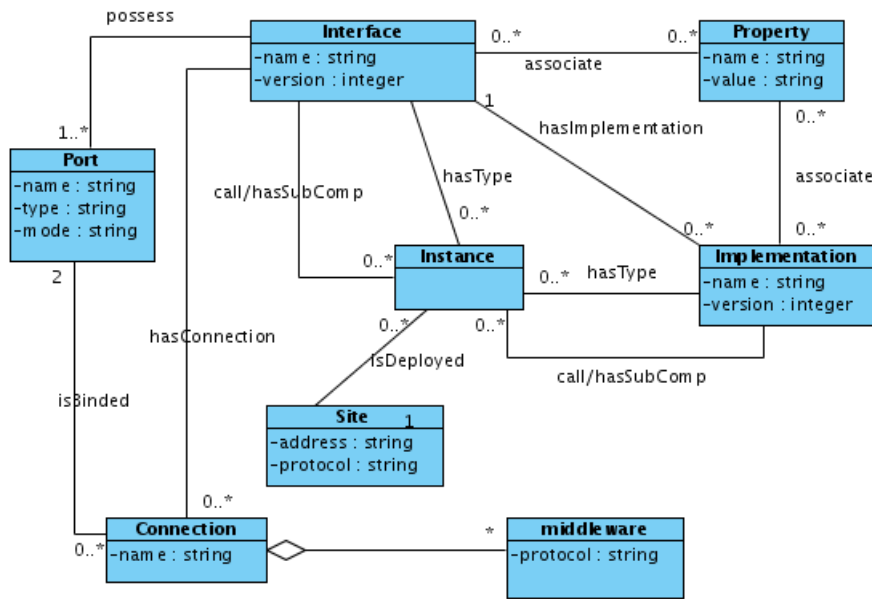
possess

Interface
-name : string
-version : integer

0..*
associate
0..*

Property
-name : string
-value : string

1..*

Port
-name : string
-type : string
-mode : string

1
hasImplementation

0..*
associate
0..*

call/hasSubComp

hasType
0..*

0..*

Instance

0..*
hasType

0..*

Implementation
-name : string
-version : integer

2

hasConnection

0..*
isDeployed

0..*

call/hasSubComp

isBinded

Site
1
-address : string
-protocol : string

0..*

Connection
0..*
-name : string

*

middleware
-protocol : string